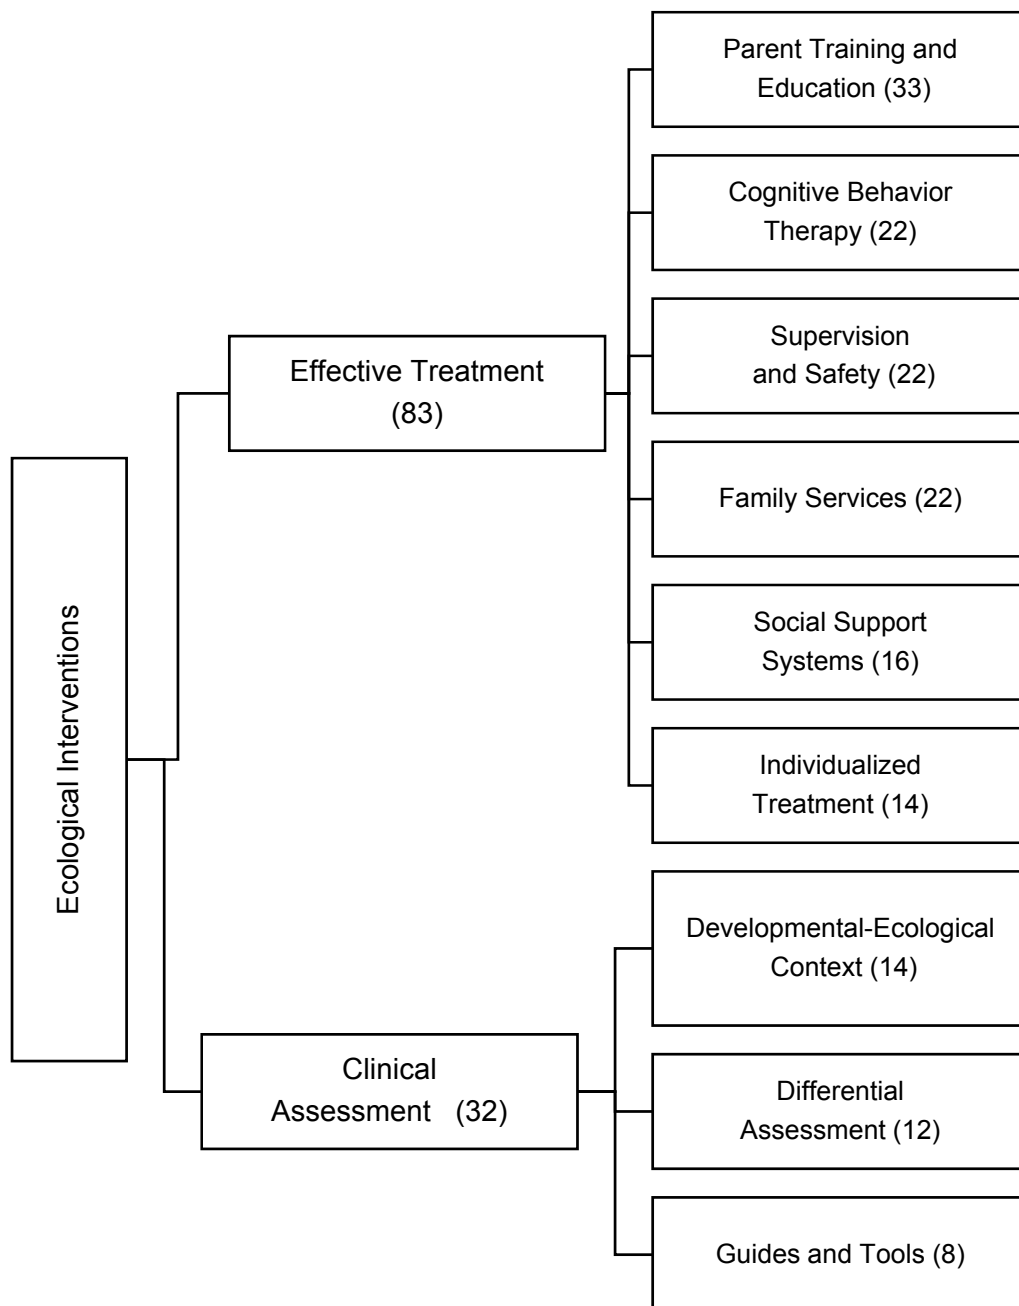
Ecological Interventions

Effective Treatment (83)

Parent Training and Education (33)

Cognitive Behavior Therapy (22)

Supervision and Safety (22)

Family Services (22)

Social Support Systems (16)

Individualized Treatment (14)

Clinical Assessment (32)

Developmental-Ecological Context (14)

Differential Assessment (12)

Guides and Tools (8)